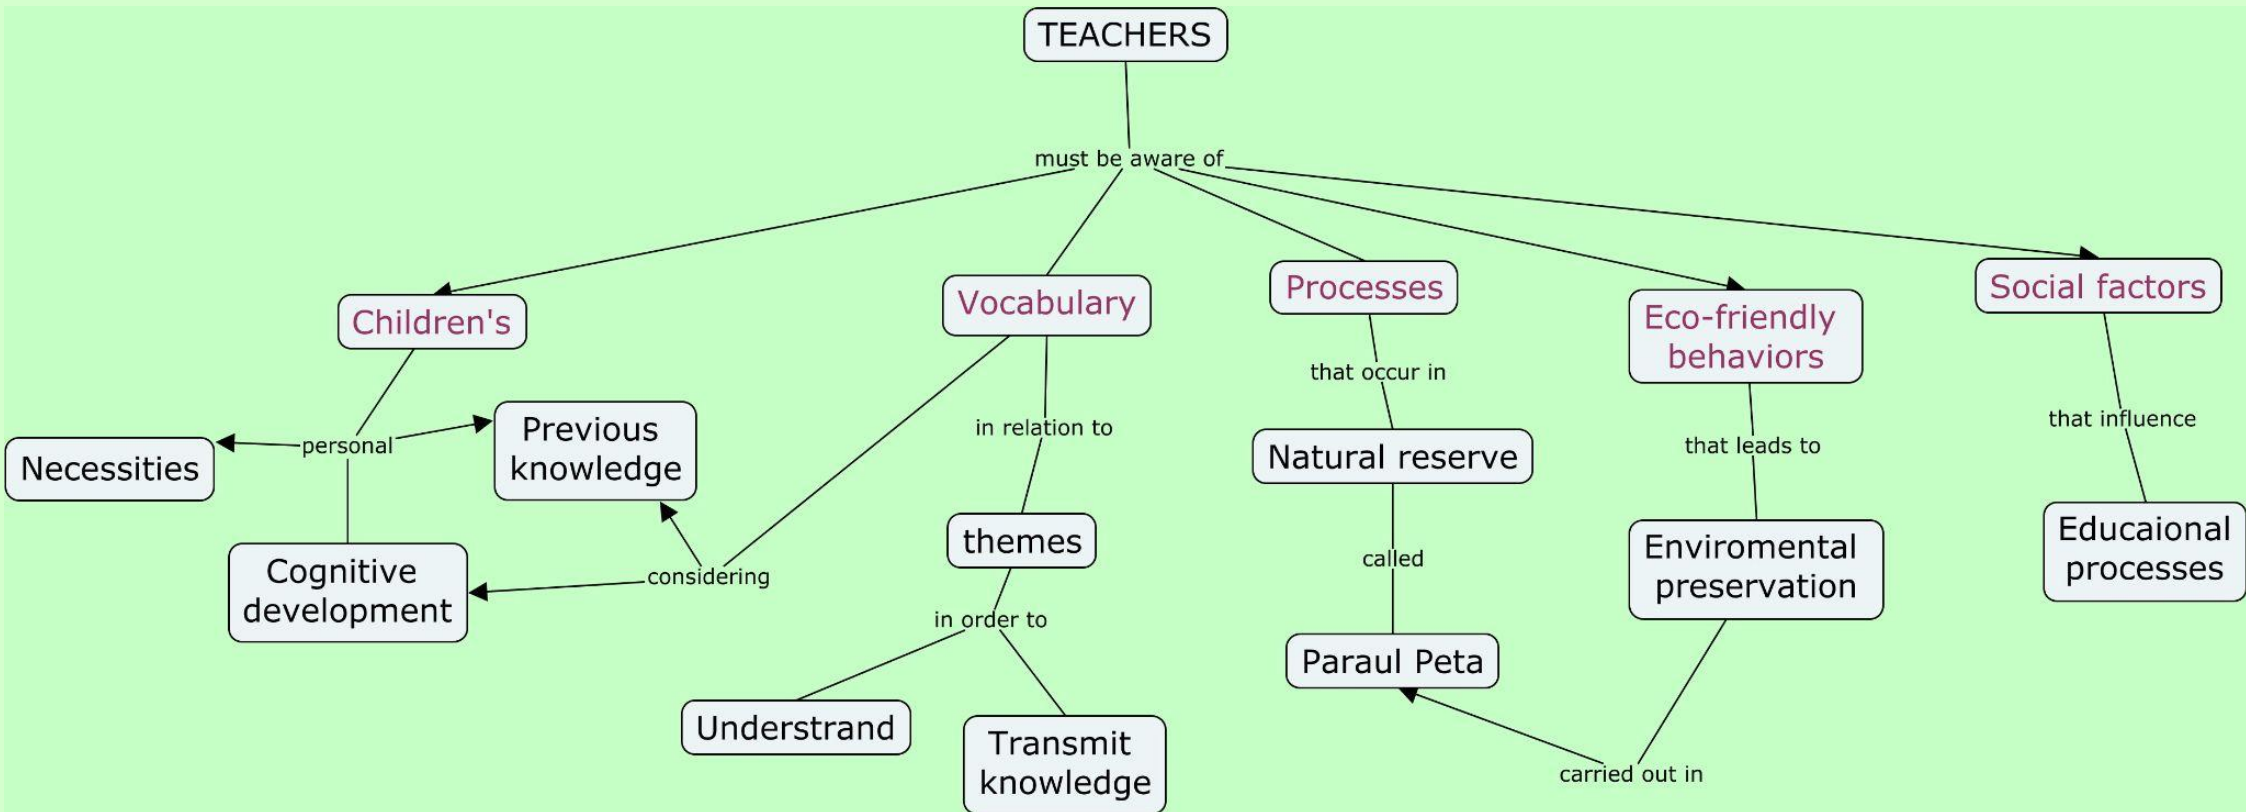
TEACHERS

must be aware of

Children's

Vocabulary

Processes

Eco-friendly behaviors

Social factors

personal

Necessities

Previous knowledge

Cognitive development

considering

in relation to

themes

in order to

Understrand

Transmit knowledge

that occur in

Natural reserve

called

Paraul Peta

that leads to

Enviromental preservation

carried out in

that influence

Educaional processes